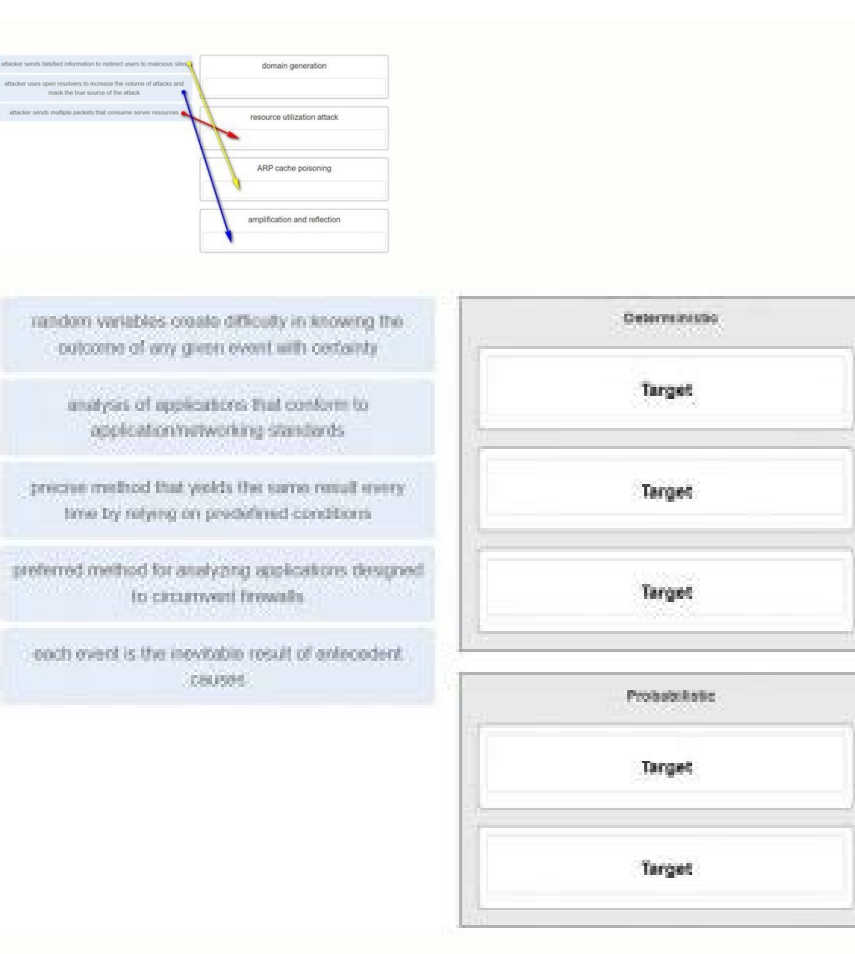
attacker sends falsified information to redirect users to malicious sites

attacker uses open resolvers to increase the volume of attacks and mask the true source of the attack

attacker sends multiple packets that consume server resources

domain generation

resource utilization attack

ARP cache poisoning

amplification and reflection

random variables create difficulty in knowing the outcome of any given event with certainty

analysis of applications that conform to application/networking standards

precise method that yields the same result every time by relying on predefined conditions

preferred method for analyzing applications designed to circumvent firewalls

each event is the inevitable result of antecedent causes

Deterministic

Target

Target

Target

Probabilistic

Target

Target